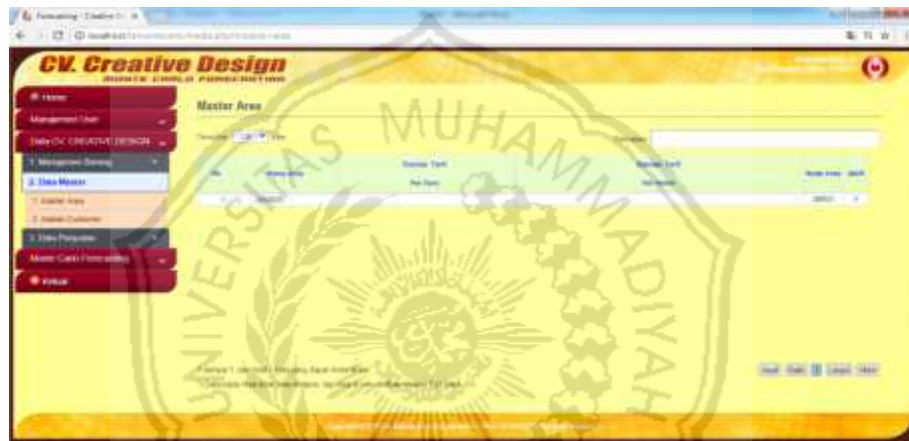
CV. Creative Design
MONTE CARLO FORECASTING

Home
Management User
Data CV. CREATIVE DESIGN
1. Manajemen Barang
2. Data Master
1. Master Area
2. Master Customer
3. Data Penjualan
Monte Carlo Forecasting
Keluar

Master Area

Tampilkan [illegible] data
Cari:

| No. | Nama Area | Standar Tarif | Rincian Tarif | Kode Area | Aksi |
|---|---|---|---|---|---|
| | | Per Item | Per Kg/m | | |
| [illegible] | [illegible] | | | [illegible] | |

UNIVERSITAS MUHAMMADIYAH

Awal Balik 1 Lanjut Akhir